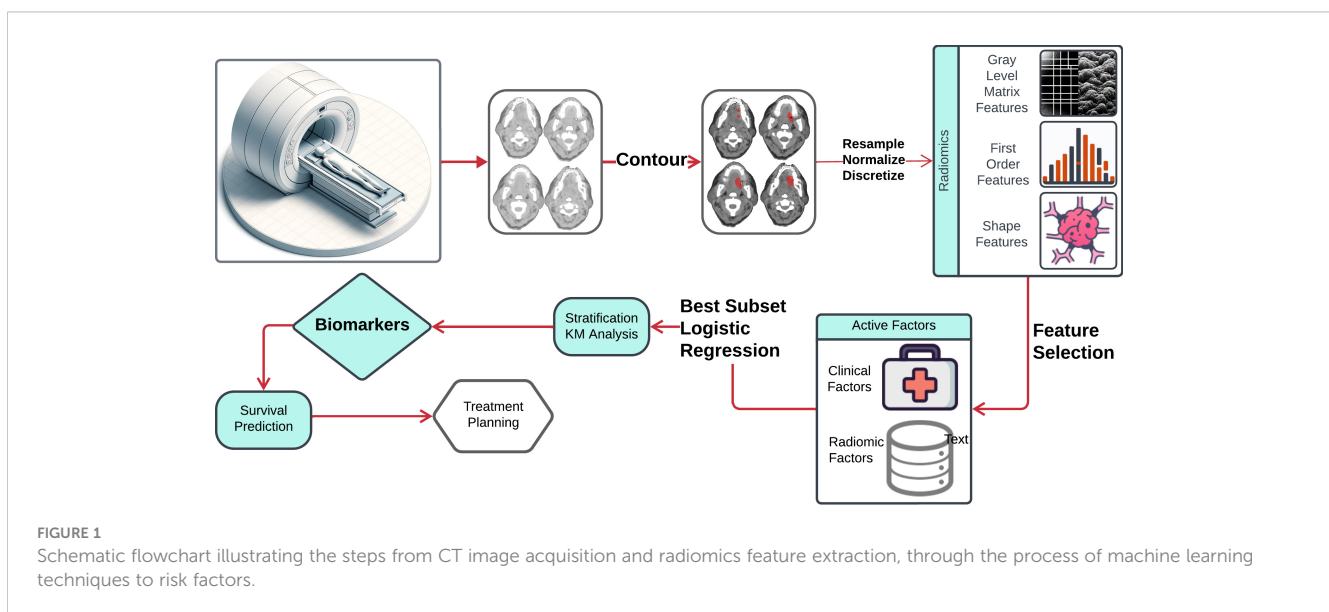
Contour

Resample
Normalize
Discretize

Radiomics

Gray Level Matrix Features

First Order Features

Shape Features

Feature Selection

Active Factors

Clinical Factors

Radiomic Factors

Text

Best Subset Logistic Regression

Stratification KM Analysis

Biomarkers

Survival Prediction

Treatment Planning

FIGURE 1
Schematic flowchart illustrating the steps from CT image acquisition and radiomics feature extraction, through the process of machine learning techniques to risk factors.